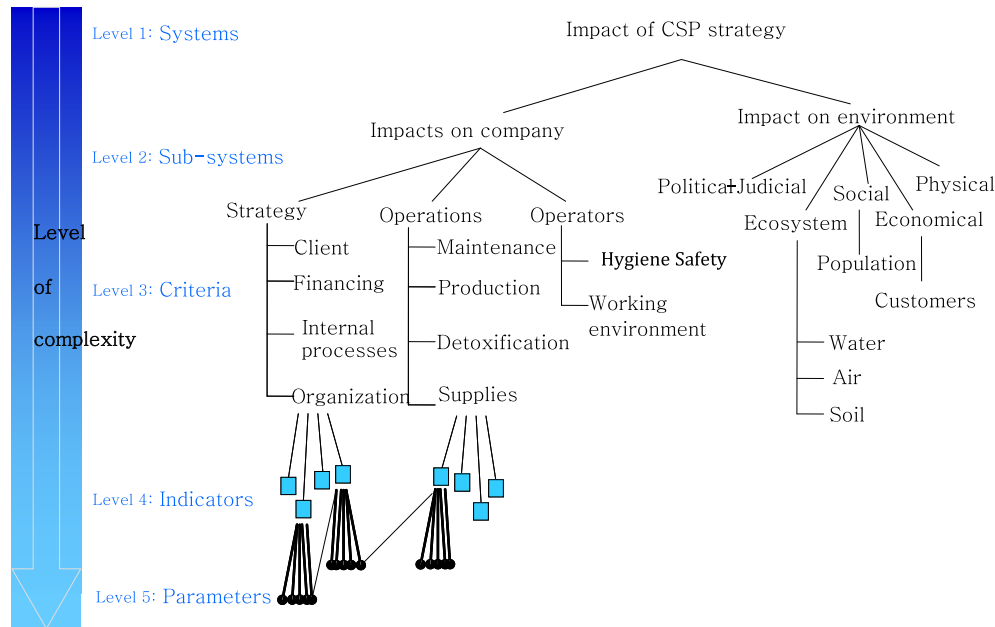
Level of complexity

Level 1: Systems

Level 2: Sub-systems

Level 3: Criteria

Level 4: Indicators

Level 5: Parameters

Impact of CSP strategy

Impacts on company

Impact on environment

Strategy

Client

Financing

Internal processes

Organization

Operations

Maintenance

Production

Detoxification

Supplies

Operators

Hygiene Safety

Working environment

Political-Judicial

Ecosystem

Water

Air

Soil

Social

Population

Economical

Customers

Physical